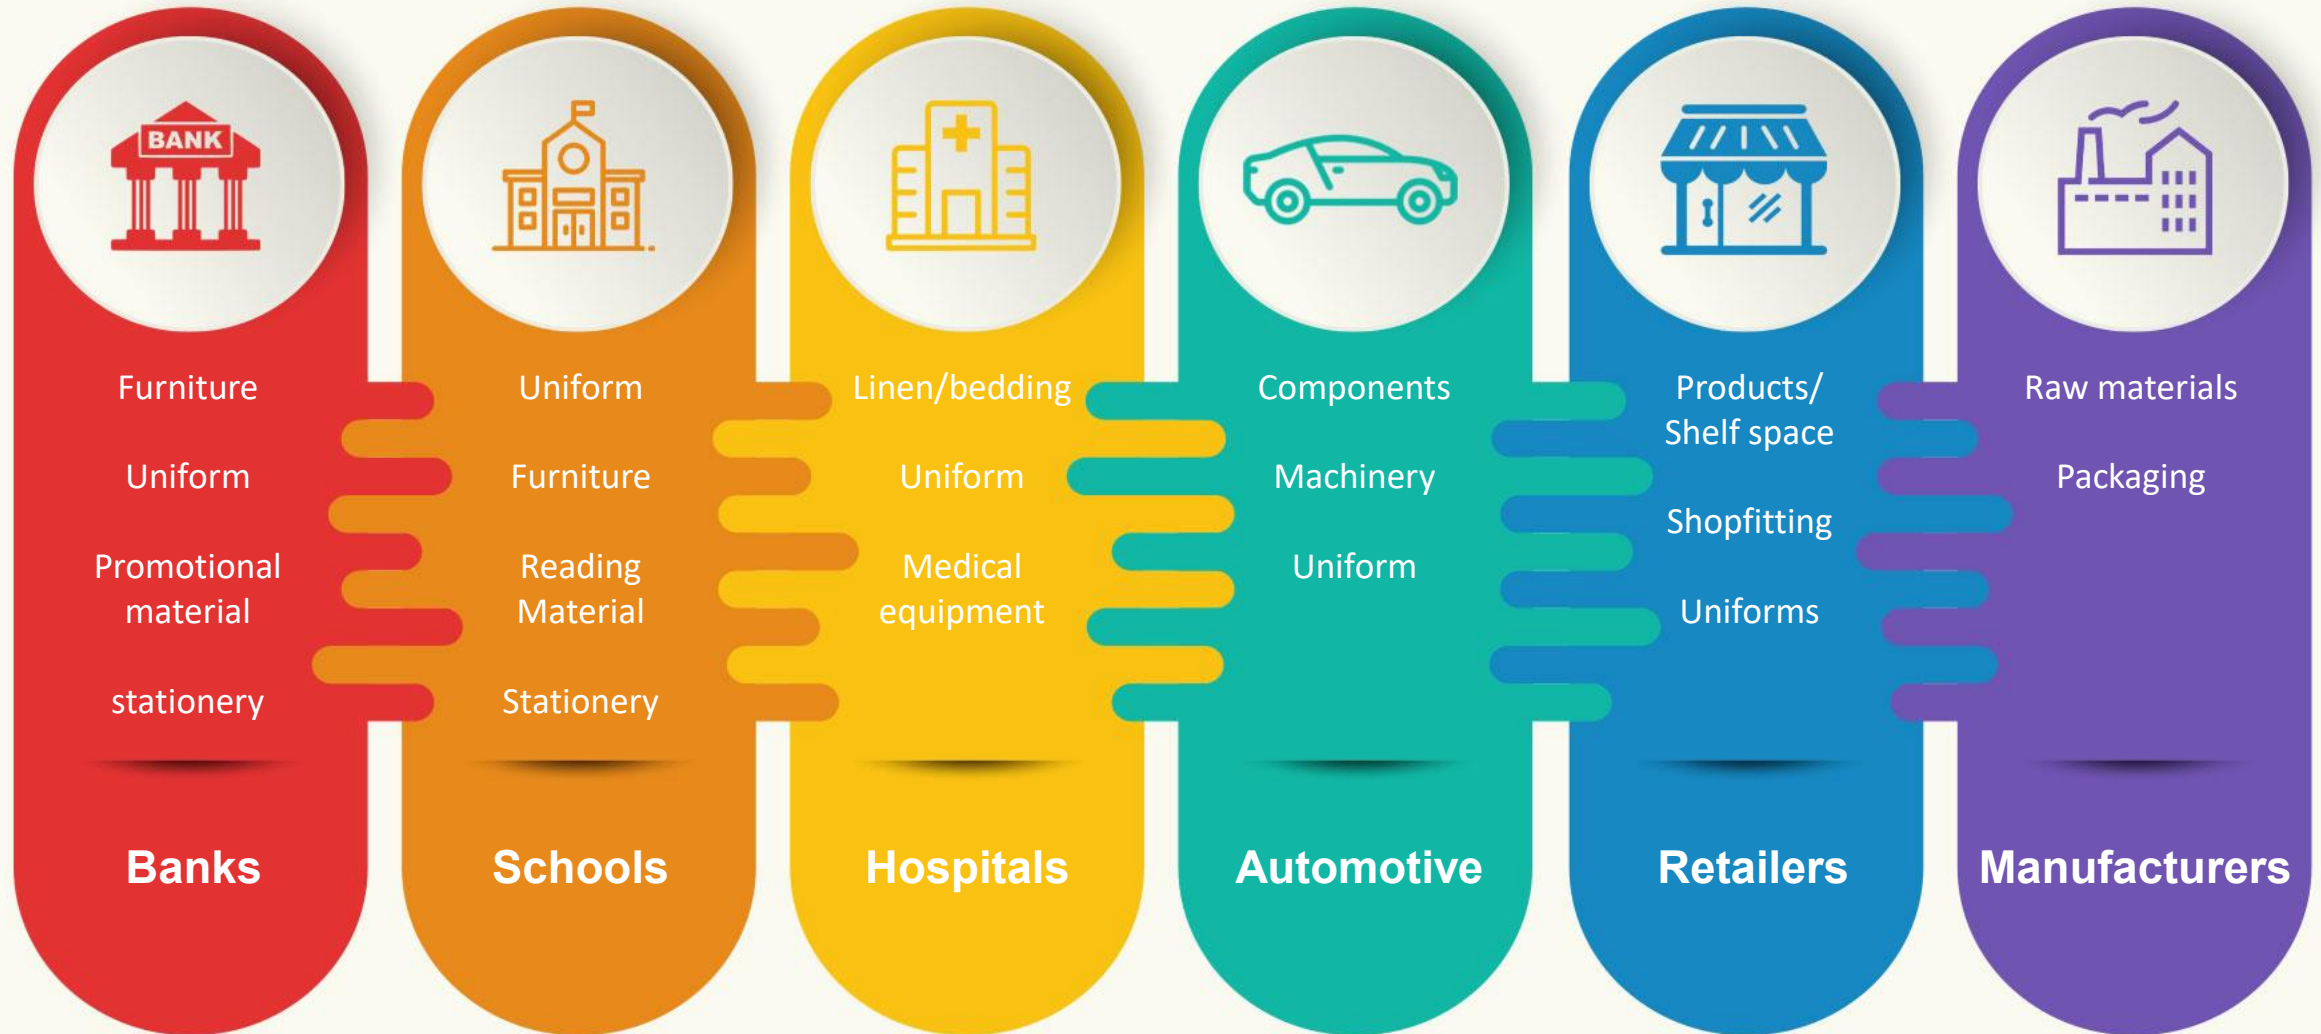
BANK

Furniture

Uniform

Promotional material

stationery

Banks

Uniform

Furniture

Reading Material

Stationery

Schools

Linen/bedding

Uniform

Medical equipment

Hospitals

Components

Machinery

Uniform

Automotive

Products/ Shelf space

Shopfitting

Uniforms

Retailers

Raw materials

Packaging

Manufacturers